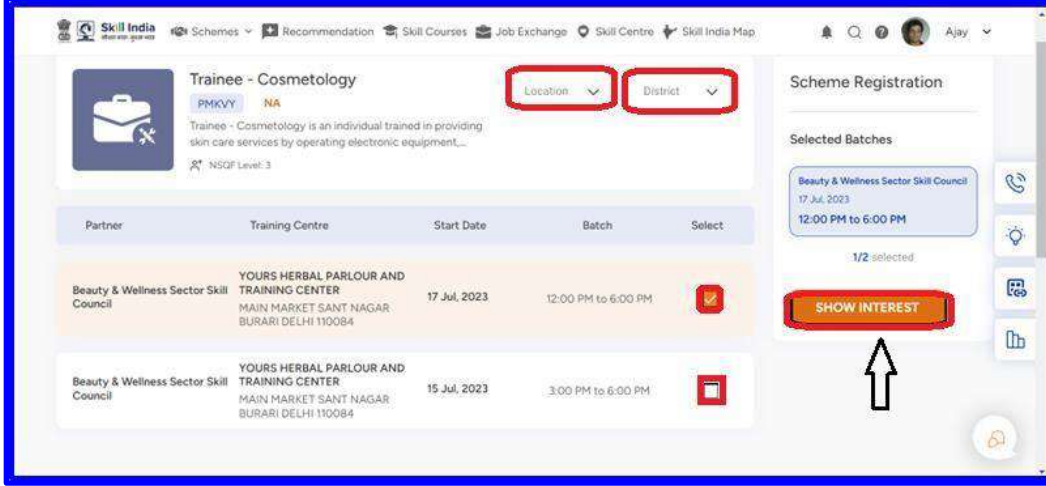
Skill India
Schemes Recommendation Skill Courses Job Exchange Skill Centre Skill India Map
Ajay

Trainee - Cosmetology
PMKVY NA
Trainee - Cosmetology is an individual trained in providing skin care services by operating electronic equipment,...
NSQF Level: 3

Location District

Scheme Registration

Selected Batches

Beauty & Wellness Sector Skill Council
17 Jul, 2023
12:00 PM to 6:00 PM

1/2 selected

SHOW INTEREST

| Partner | Training Centre | Start Date | Batch | Select |
|---|---|---|---|---|
| Beauty & Wellness Sector Skill Council | YOURS HERBAL PARLOUR AND TRAINING CENTER MAIN MARKET SANT NAGAR BURARI DELHI 110084 | 17 Jul, 2023 | 12:00 PM to 6:00 PM | |
| Beauty & Wellness Sector Skill Council | YOURS HERBAL PARLOUR AND TRAINING CENTER MAIN MARKET SANT NAGAR BURARI DELHI 110084 | 15 Jul, 2023 | 3:00 PM to 6:00 PM | |